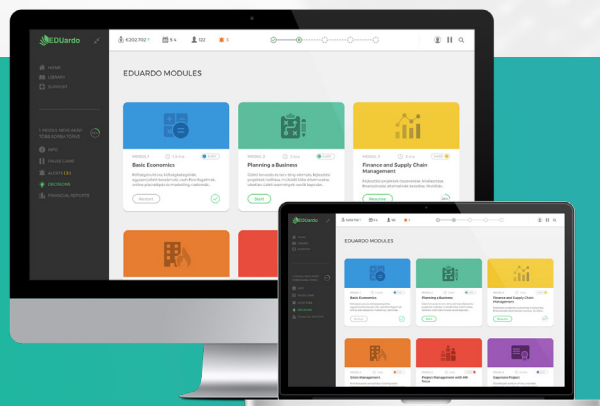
EDUardo

€202 702

54

122

3

HOME

LIBRARY

SUPPORT

INFO

TRADE CARD

ALERTS

DECISIONS

FINANCIAL REPORTS

EDUARDO MODULES

MODUL 1

Basic Economics

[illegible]

Restart

MODUL 2

Planning a Business

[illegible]

Start

MODUL 3

Finance and Supply Chain Management

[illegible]

Recurrent

EDUardo

EDUARDO MODULES

Basic Economics

Planning a Business

Finance and Supply Chain Management

Start

Project Management with HR Focus